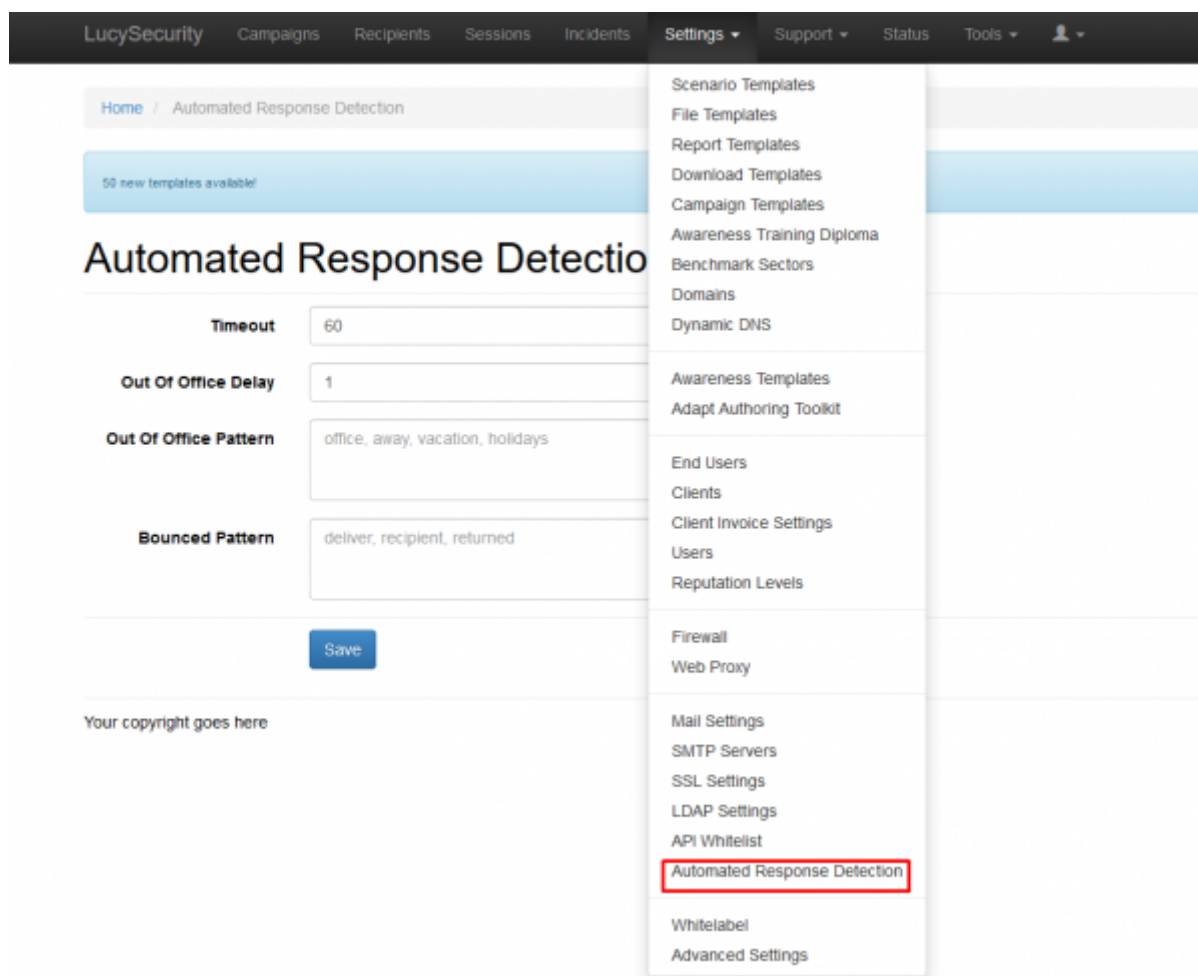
LucySecurity Campaigns Recipients Sessions Incidents Settings ▾ Support ▾ Status Tools ▾

Home / Automated Response Detection

50 new templates available!

Automated Response Detectio

Timeout 60

Out Of Office Delay 1

Out Of Office Pattern office, away, vacation, holidays

Bounced Pattern deliver, recipient, returned

Save

Your copyright goes here

Scenario Templates
File Templates
Report Templates
Download Templates
Campaign Templates
Awareness Training Diploma
Benchmark Sectors
Domains
Dynamic DNS

Awareness Templates
Adapt Authoring Toolkit

End Users
Clients
Client Invoice Settings
Users
Reputation Levels

Firewall
Web Proxy

Mail Settings
SMTP Servers
SSL Settings
LDAP Settings
API Whitelist
Automated Response Detection

Whitelabel
Advanced Settings